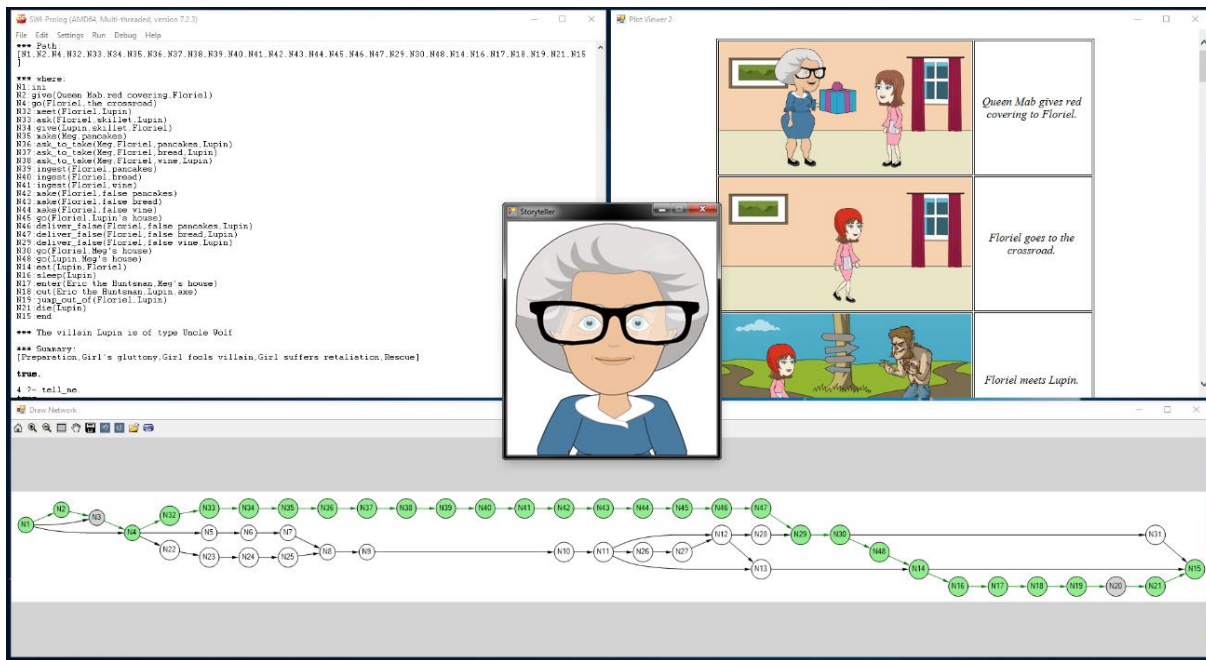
SWI-Prolog (AMD64, Multi-threaded, version 7.3.3)
File Edit Settings Run Debug Help

*** Path:
[N1,N2,N4,N32,N33,N34,N35,N36,N37,N38,N39,N40,N41,N42,N43,N44,N45,N46,N47,N29,N30,N48,N14,N16,N17,N18,N19,N21,N15
]

*** where:
N1:ini
N2:give(Queen Mab,red covering,Floriel)
N4:go(Floriel,the crossroad)
N32:meet(Floriel,Lupin)
N33:ask(Floriel,skillet,Lupin)
N34:give(Lupin,skillet,Floriel)
N35:make(Meg,pancakes)
N36:ask_to_take(Meg,Floriel,pancakes,Lupin)
N37:ask_to_take(Meg,Floriel,bread,Lupin)
N38:ask_to_take(Meg,Floriel,wine,Lupin)
N39:ingest(Floriel,pancakes)
N40:ingest(Floriel,bread)
N41:ingest(Floriel,wine)
N42:make(Floriel,false pancakes)
N43:make(Floriel,false bread)
N44:make(Floriel,false wine)
N45:go(Floriel,Lupin's house)
N46:deliver_false(Floriel,false pancakes,Lupin)
N47:deliver_false(Floriel,false bread,Lupin)
N29:deliver_false(Floriel,false wine,Lupin)
N30:go(Floriel,Meg's house)
N48:go(Lupin,Meg's house)
N14:eat(Lupin,Floriel)
N16:sleep(Lupin)
N17:enter(Eric the Huntsman,Meg's house)
N18:cut(Eric the Huntsman,Lupin,axe)
N19:jump_out_of(Floriel,Lupin)
N21:die(Lupin)
N15:end

*** The villain Lupin is of type Uncle Wolf

*** Summary:
[Preparation,Girl's gluttony,Girl fools villain,Girl suffers retaliation,Rescue]

true.

4 ?- tell_me.

Plot Viewer 2

Queen Mab gives red covering to Floriel.

Floriel goes to the crossroad.

Floriel meets Lupin.

Storyteller

Draw Network

N1 N2 N3 N4 N32 N33 N34 N35 N36 N37 N38 N39 N40 N41 N42 N43 N44 N45 N46 N47 N5 N6 N7 N22 N23 N24 N25 N8 N9 N10 N11 N26 N27 N12 N28 N29 N30 N31 N13 N48 N14 N16 N17 N18 N19 N20 N21 N15